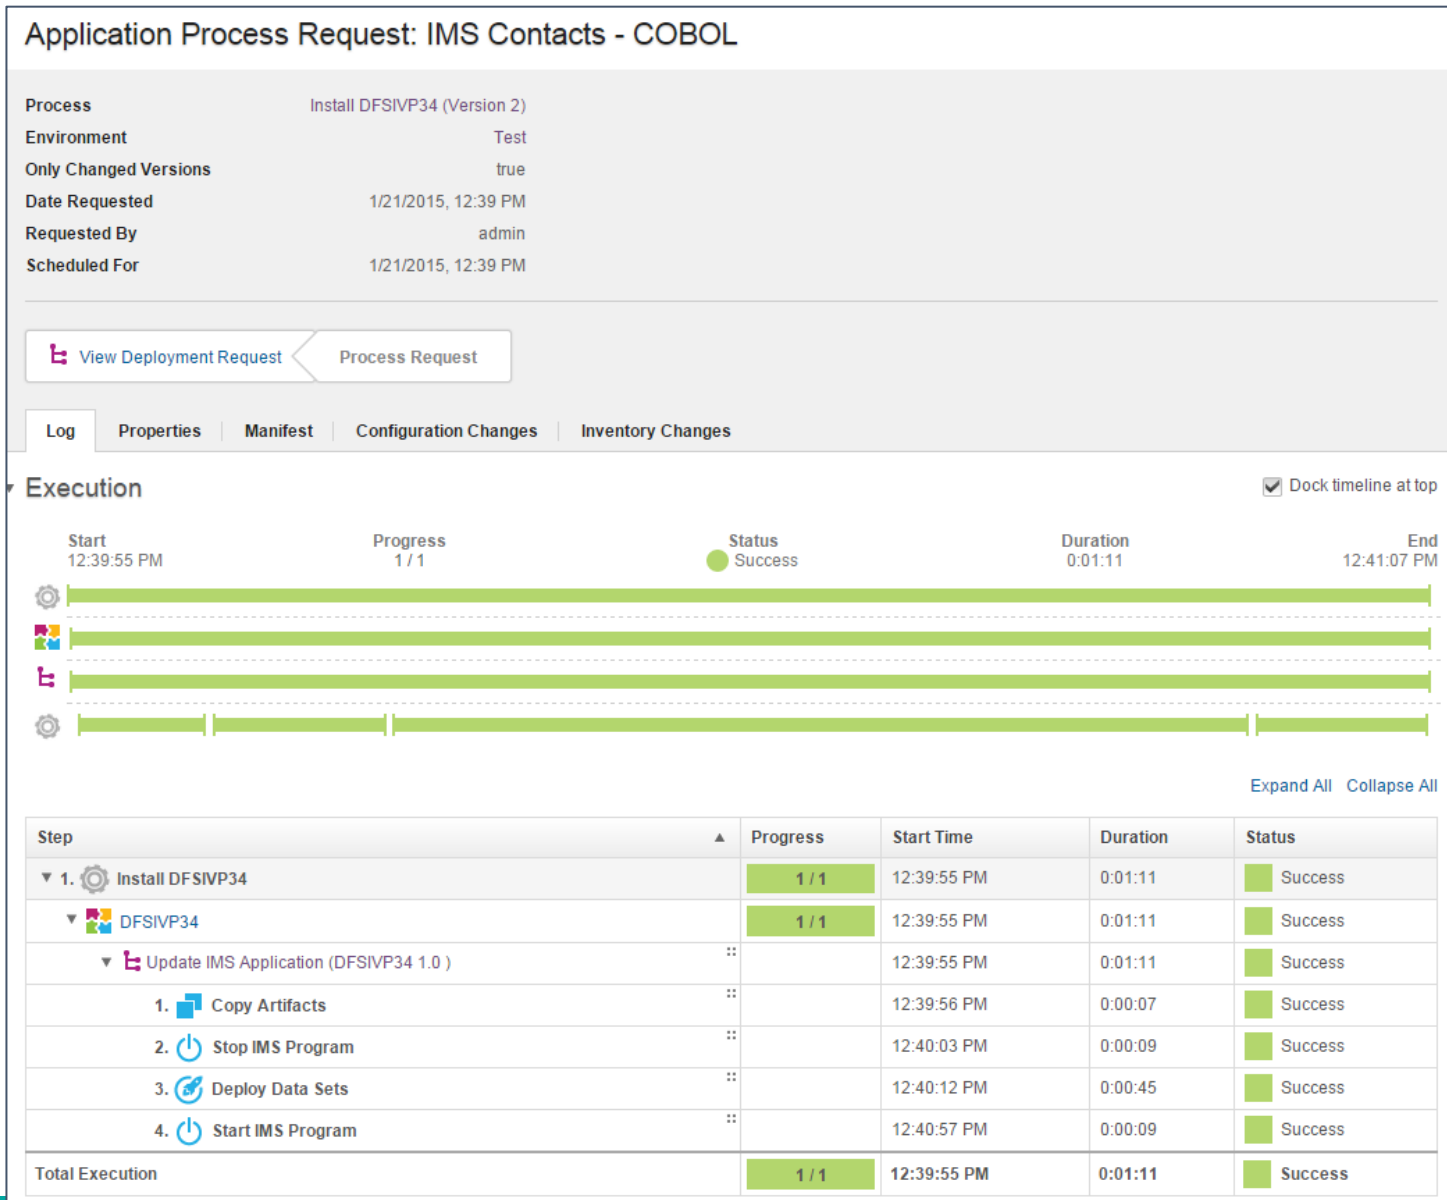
Application Process Request: IMS Contacts - COBOL

| | |
|---|---|
| Process | Install DFSIVP34 (Version 2) |
| Environment | Test |
| Only Changed Versions | true |
| Date Requested | 1/21/2015, 12:39 PM |
| Requested By | admin |
| Scheduled For | 1/21/2015, 12:39 PM |

View Deployment Request Process Request

Log Properties Manifest Configuration Changes Inventory Changes

Execution

Dock timeline at top

Start 12:39:55 PM Progress 1 / 1 Status Success Duration 0:01:11 End 12:41:07 PM

Expand All Collapse All

| Step | Progress | Start Time | Duration | Status |
|---|---|---|---|---|
| 1. Install DFSIVP34 | 1 / 1 | 12:39:55 PM | 0:01:11 | Success |
| DFSIVP34 | 1 / 1 | 12:39:55 PM | 0:01:11 | Success |
| Update IMS Application (DFSIVP34 1.0 ) | | 12:39:55 PM | 0:01:11 | Success |
| 1. Copy Artifacts | | 12:39:56 PM | 0:00:07 | Success |
| 2. Stop IMS Program | | 12:40:03 PM | 0:00:09 | Success |
| 3. Deploy Data Sets | | 12:40:12 PM | 0:00:45 | Success |
| 4. Start IMS Program | | 12:40:57 PM | 0:00:09 | Success |
| Total Execution | 1 / 1 | 12:39:55 PM | 0:01:11 | Success |